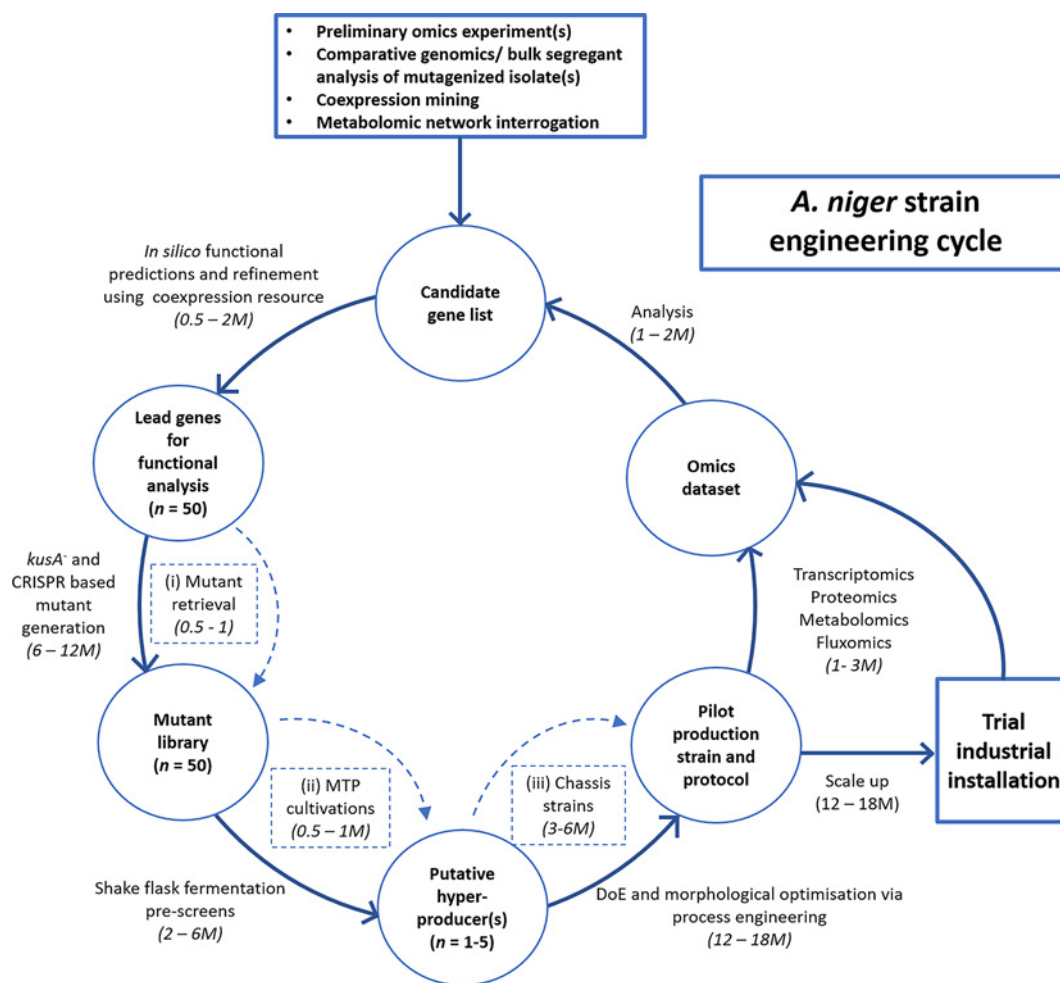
• Preliminary omics experiment(s)
• Comparative genomics/ bulk segregant analysis of mutagenized isolate(s)
• Coexpression mining
• Metabolomic network interrogation

A. niger strain engineering cycle

In silico functional predictions and refinement using coexpression resource (0.5 – 2M)

Candidate gene list

Analysis (1 – 2M)

Lead genes for functional analysis ($n$ = 50)

Omics dataset

$kusA^-$ and CRISPR based mutant generation (6 – 12M)

(i) Mutant retrieval (0.5 - 1)

Transcriptomics
Proteomics
Metabolomics
Fluxomics
(1- 3M)

Mutant library ($n$ = 50)

(ii) MTP cultivations (0.5 – 1M)

(iii) Chassis strains (3-6M)

Pilot production strain and protocol

Scale up (12 – 18M)

Trial industrial installation

Shake flask fermentation pre-screens (2 – 6M)

Putative hyper-producer(s) ($n$ = 1-5)

DoE and morphological optimisation via process engineering (12 – 18M)